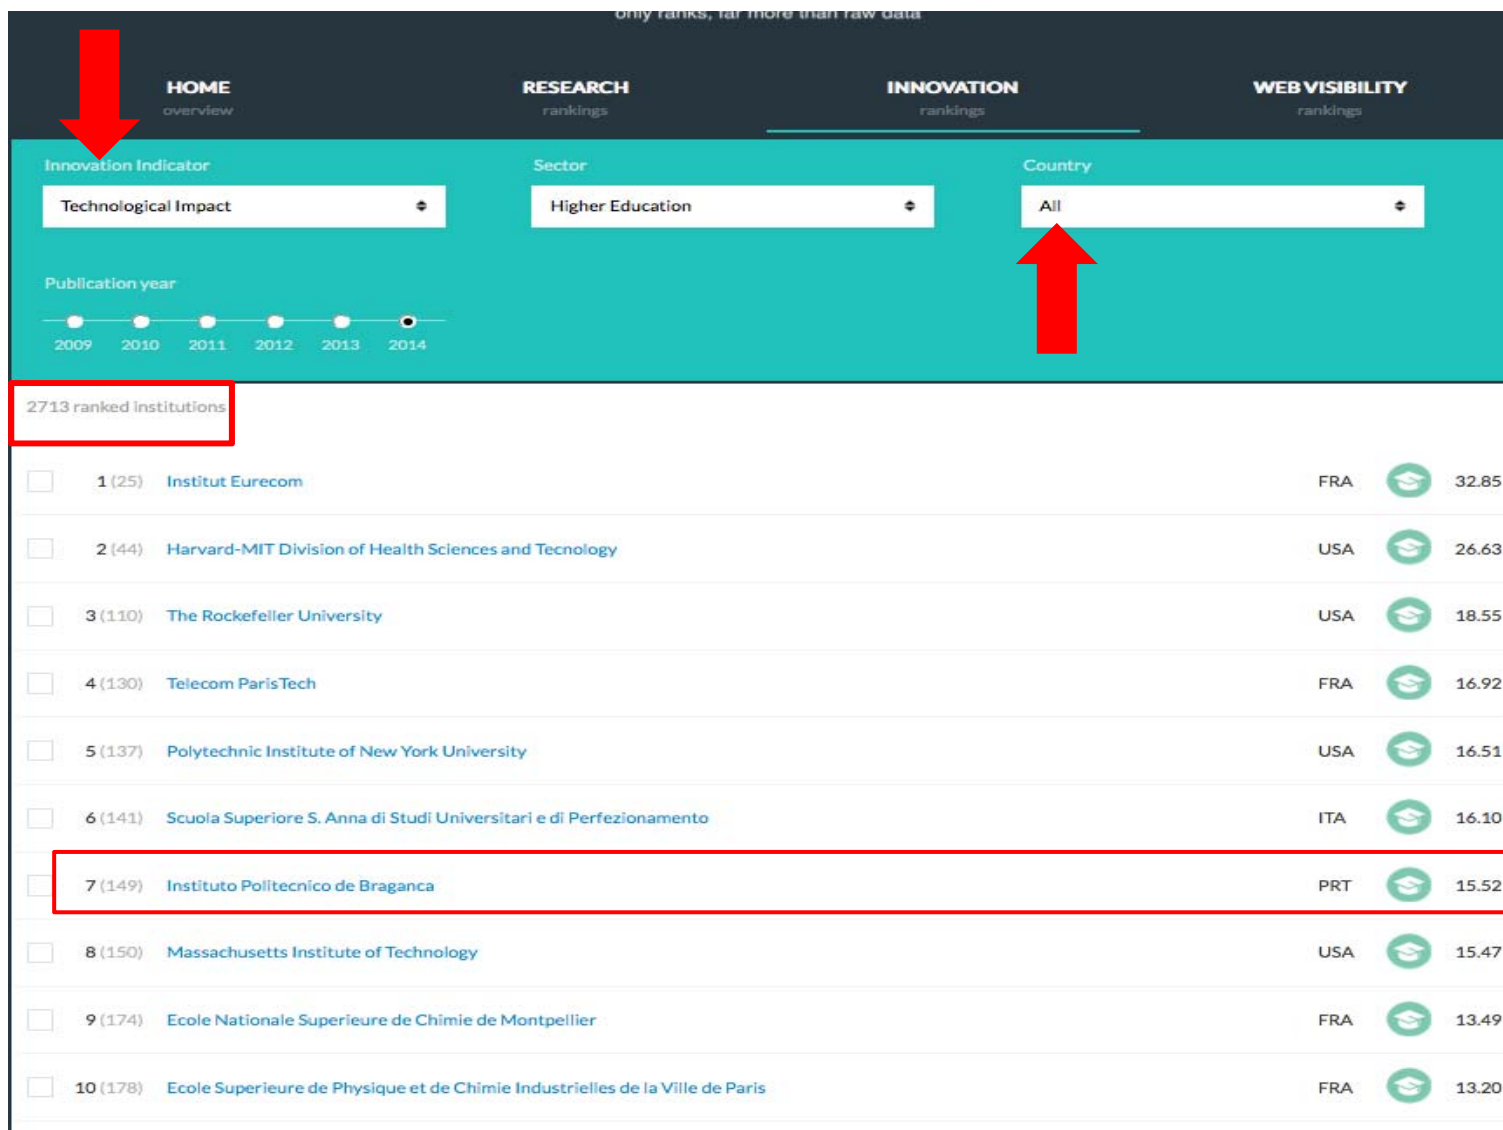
only ranks, far more than raw data

HOME
overview

RESEARCH
rankings

INNOVATION
rankings

WEB VISIBILITY
rankings

Innovation Indicator
Technological Impact

Sector
Higher Education

Country
All

Publication year
2009 2010 2011 2012 2013 2014

2713 ranked institutions

| | | | |
|---|---|---|---|
| 1 (25) | Institut Eurecom | FRA | 32.85 |
| 2 (44) | Harvard-MIT Division of Health Sciences and Tecnology | USA | 26.63 |
| 3 (110) | The Rockefeller University | USA | 18.55 |
| 4 (130) | Telecom ParisTech | FRA | 16.92 |
| 5 (137) | Polytechnic Institute of New York University | USA | 16.51 |
| 6 (141) | Scuola Superiore S. Anna di Studi Universitari e di Perfezionamento | ITA | 16.10 |
| 7 (149) | Instituto Politecnico de Braganca | PRT | 15.52 |
| 8 (150) | Massachusetts Institute of Technology | USA | 15.47 |
| 9 (174) | Ecole Nationale Superieure de Chimie de Montpellier | FRA | 13.49 |
| 10 (178) | Ecole Superieure de Physique et de Chimie Industrielles de la Ville de Paris | FRA | 13.20 |